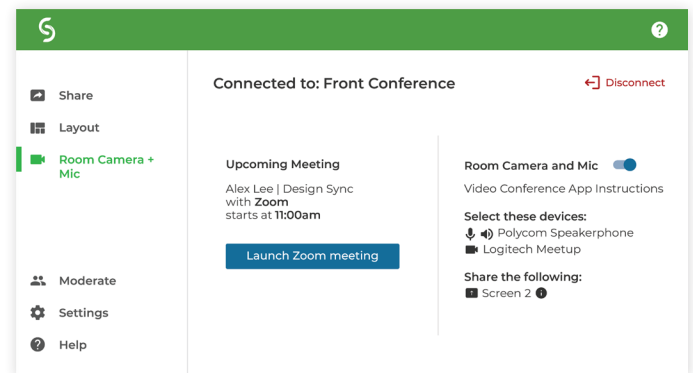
Share

Layout

Room Camera + Mic

Moderate

Settings

Help

Connected to: Front Conference

Disconnect

Upcoming Meeting

Alex Lee | Design Sync with **Zoom** starts at **11:00am**

Launch Zoom meeting

Room Camera and Mic

Video Conference App Instructions

Select these devices:

Polycom Speakerphone

Logitech Meetup

Share the following:

Screen 2